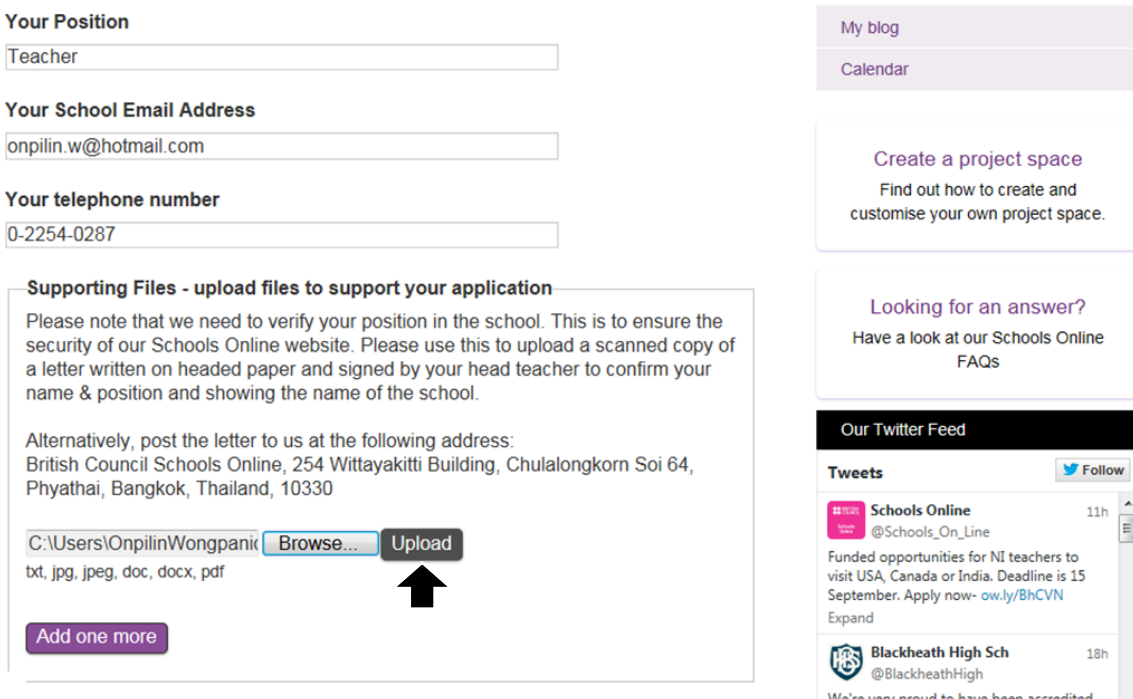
Your Position
Teacher

Your School Email Address
onpilin.w@hotmail.com

Your telephone number
0-2254-0287

Supporting Files - upload files to support your application

Please note that we need to verify your position in the school. This is to ensure the security of our Schools Online website. Please use this to upload a scanned copy of a letter written on headed paper and signed by your head teacher to confirm your name & position and showing the name of the school.

Alternatively, post the letter to us at the following address:
British Council Schools Online, 254 Wittayakitti Building, Chulalongkorn Soi 64, Phyathai, Bangkok, Thailand, 10330

C:\Users\OnpilinWongpani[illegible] Browse... Upload
txt, jpg, jpeg, doc, docx, pdf

Add one more

My blog
Calendar

Create a project space
Find out how to create and customise your own project space.

Looking for an answer?
Have a look at our Schools Online FAQs

Our Twitter Feed
Tweets Follow

Schools Online @Schools_On_Line 11h
Funded opportunities for NI teachers to visit USA, Canada or India. Deadline is 15 September. Apply now- ow.ly/BhCVN
Expand

Blackheath High Sch @BlackheathHigh 18h
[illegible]